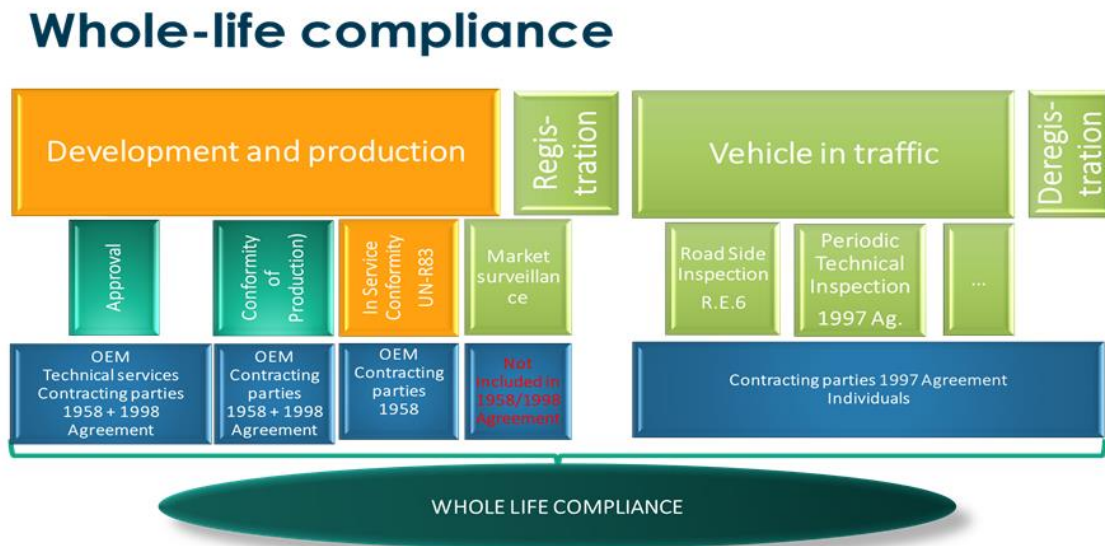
Whole-life compliance

Development and production

Regis-tration

Vehicle in traffic

Deregis-tration

Approval

Conformity of Production)

In Service Conformity UN-R83

Market surveillance

Road Side Inspection R.E.6

Periodic Technical Inspection 1997 Ag.

...

OEM Technical services Contracting parties 1958 + 1998 Agreement

OEM Contracting parties 1958 + 1998 Agreement

OEM Contracting parties 1958

Not included in 1958/1998 Agreement

Contracting parties 1997 Agreement Individuals

WHOLE LIFE COMPLIANCE